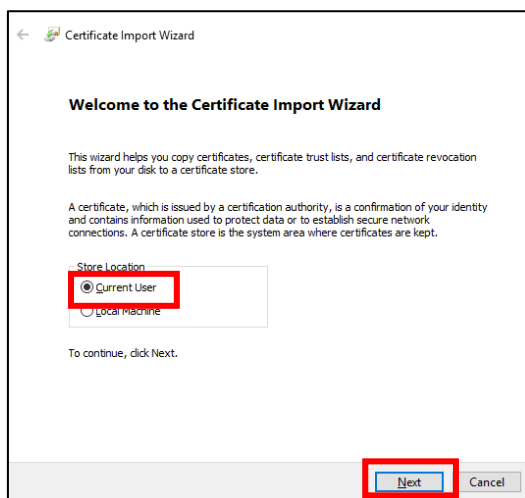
Certificate Import Wizard

Welcome to the Certificate Import Wizard

This wizard helps you copy certificates, certificate trust lists, and certificate revocation lists from your disk to a certificate store.

A certificate, which is issued by a certification authority, is a confirmation of your identity and contains information used to protect data or to establish secure network connections. A certificate store is the system area where certificates are kept.

Store Location
Current User
Local Machine

To continue, click Next.

Next
Cancel